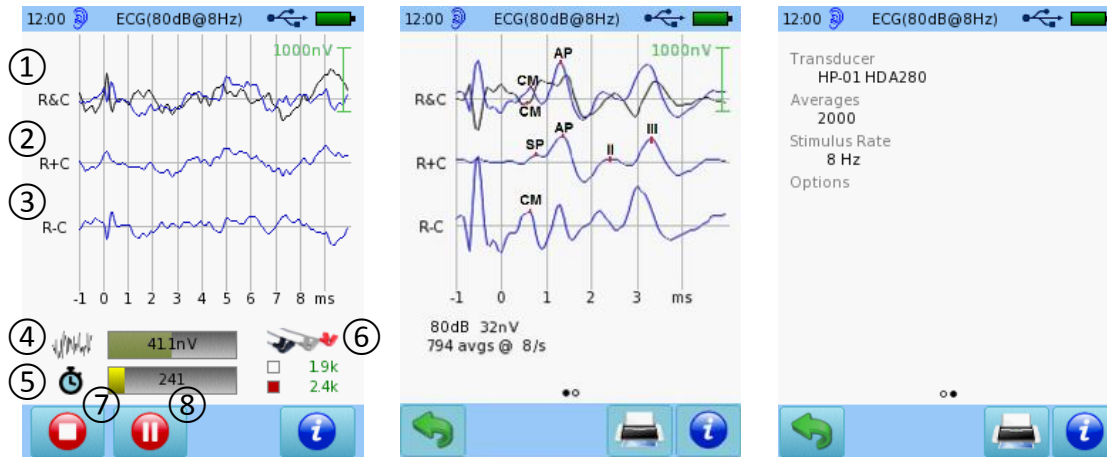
12:00 ECG(80dB@8Hz)

1000nV
①
R&C
②
R+C
③
R-C
-1 0 1 2 3 4 5 6 7 8 ms
④ 41.1nV
⑥
1.9k
⑤ 241
2.4k
⑦ ⑧

12:00 ECG(80dB@8Hz)

1000nV
AP
CM
R&C
CM
SP AP III
R+C II
CM
R-C
-1 0 1 2 3 ms
80dB 32nV
794 avgs @ 8/s

12:00 ECG(80dB@8Hz)

Transducer
HP-01 HDA280
Averages
2000
Stimulus Rate
8 Hz
Options